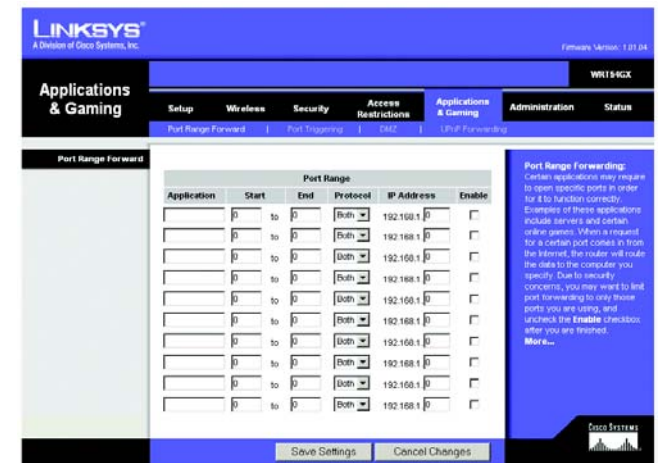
LINKSYS®
A Division of Cisco Systems, Inc.

Firmware Version: 1.01.04

WRT54GX

Applications & Gaming

Setup | Wireless | Security | Access Restrictions | Applications & Gaming | Administration | Status

Port Range Forward | Port Triggering | DMZ | UPnP Forwarding

Port Range Forward

| Port Range | | | | | | |
|---|---|---|---|---|---|---|
| Application | Start | | End | Protocol | IP Address | Enable |
| | 0 | to | 0 | Both | 192.168.1. 0 | |
| | 0 | to | 0 | Both | 192.168.1. 0 | |
| | 0 | to | 0 | Both | 192.168.1. 0 | |
| | 0 | to | 0 | Both | 192.168.1. 0 | |
| | 0 | to | 0 | Both | 192.168.1. 0 | |
| | 0 | to | 0 | Both | 192.168.1. 0 | |
| | 0 | to | 0 | Both | 192.168.1. 0 | |
| | 0 | to | 0 | Both | 192.168.1. 0 | |
| | 0 | to | 0 | Both | 192.168.1. 0 | |
| | 0 | to | 0 | Both | 192.168.1. 0 | |

Port Range Forwarding: Certain applications may require to open specific ports in order for it to function correctly. Examples of these applications include servers and certain online games. When a request for a certain port comes in from the Internet, the router will route the data to the computer you specify. Due to security concerns, you may want to limit port forwarding to only those ports you are using, and uncheck the Enable checkbox after you are finished.
More...

Save Settings | Cancel Changes

Cisco Systems